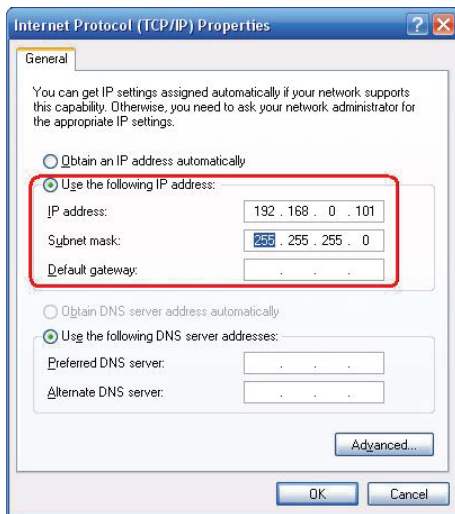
Internet Protocol (TCP/IP) Properties

General

You can get IP settings assigned automatically if your network supports this capability. Otherwise, you need to ask your network administrator for the appropriate IP settings.

Obtain an IP address automatically

Use the following IP address:

IP address: 192 . 168 . 0 . 101

Subnet mask: 255 . 255 . 255 . 0

Default gateway: . . .

Obtain DNS server address automatically

Use the following DNS server addresses:

Preferred DNS server: . . .

Alternate DNS server: . . .

Advanced...

OK

Cancel